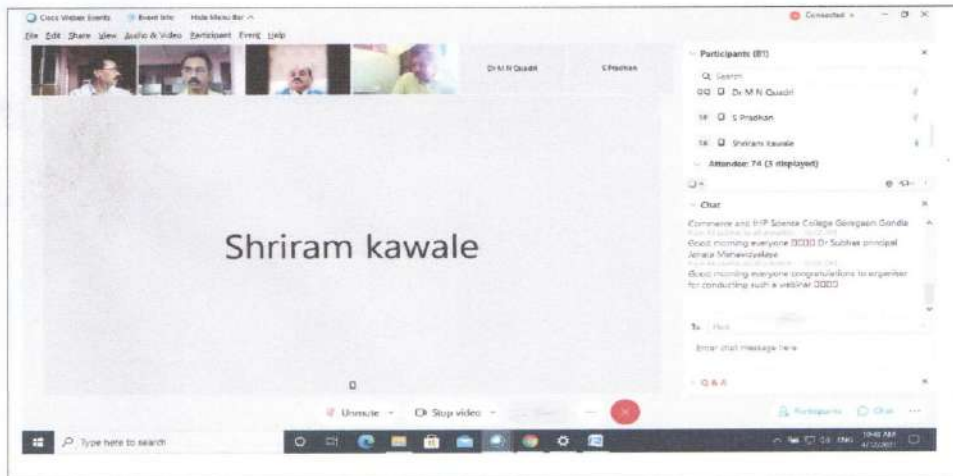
Cisco Webex Events Event Info Hide Menu Bar ^

File Edit Share View Audio & Video Participant Event Help

Connected

Dr M N Quadri

S Pradhan

Participants (81)

Search

Dr M N Quadri

S Pradhan

Shriram kawale

Attendee: 74 (3 displayed)

Chat

Commerce and H P Science College Goregaon Gondia

Good morning everyone DDDD Dr Subhas principal Janata Mahavidyalaya

Good morning everyone congratulations to organiser for conducting such a webinar DDDD

To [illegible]

Enter chat message here

Q & A

Shriram kawale

Unmute Stop video

Participants Chat

Type here to search

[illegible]